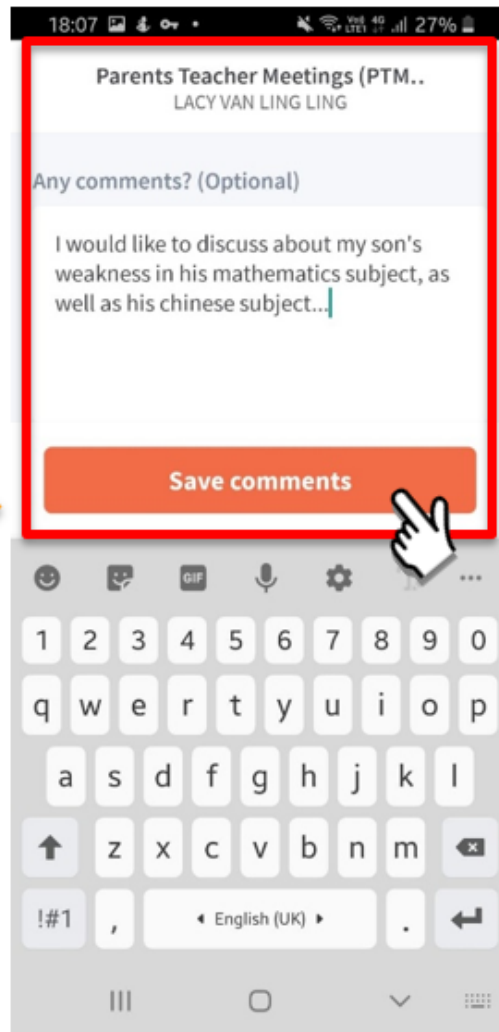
18:07 27%

Parents Teacher Meetings (PTM..
LACY VAN LING LING

Any comments? (Optional)

I would like to discuss about my son's weakness in his mathematics subject, as well as his chinese subject...

Save comments

GIF

1 2 3 4 5 6 7 8 9 0
q w e r t y u i o p
a s d f g h j k l
z x c v b n m
!#1 , English (UK) .